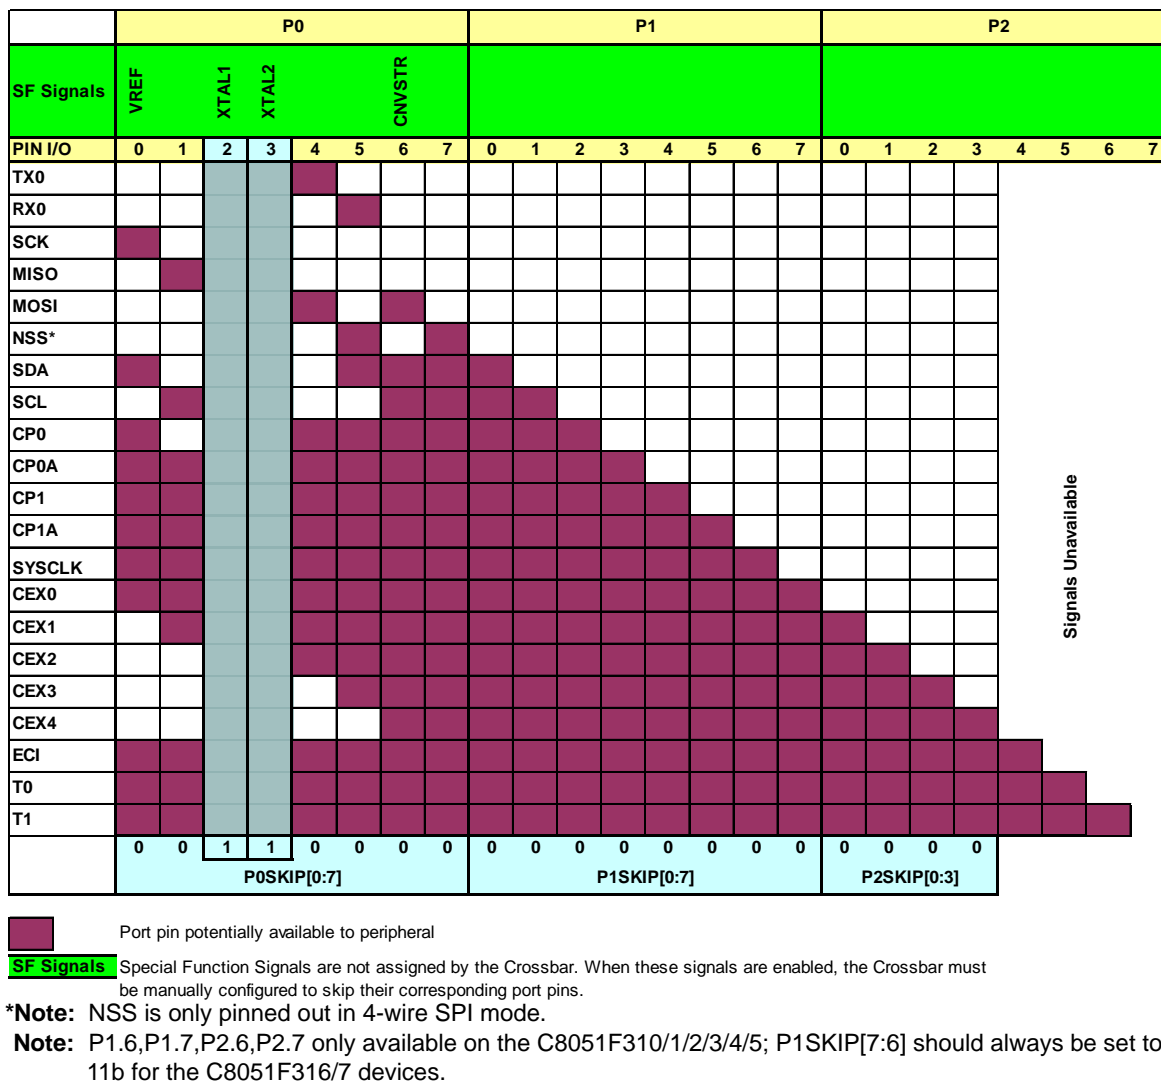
| | P0 | | | | | | | | P1 | | | | | | | | P2 | | | | | | | |
|---|---|---|---|---|---|---|---|---|---|---|---|---|---|---|---|---|---|---|---|---|---|---|---|---|
| SF Signals | VREF | | XTAL1 | XTAL2 | | | CNVSTR | | | | | | | | | | | | | | | | | |
| PIN I/O | 0 | 1 | 2 | 3 | 4 | 5 | 6 | 7 | 0 | 1 | 2 | 3 | 4 | 5 | 6 | 7 | 0 | 1 | 2 | 3 | 4 | 5 | 6 | 7 |
| TX0 | | | | | | | | | | | | | | | | | | | | | | | | |
| RX0 | | | | | | | | | | | | | | | | | | | | | | | | |
| SCK | | | | | | | | | | | | | | | | | | | | | | | | |
| MISO | | | | | | | | | | | | | | | | | | | | | | | | |
| MOSI | | | | | | | | | | | | | | | | | | | | | | | | |
| NSS* | | | | | | | | | | | | | | | | | | | | | | | | |
| SDA | | | | | | | | | | | | | | | | | | | | | | | | |
| SCL | | | | | | | | | | | | | | | | | | | | | | | | |
| CP0 | | | | | | | | | | | | | | | | | | | | | | | | |
| CP0A | | | | | | | | | | | | | | | | | | | | | | | | |
| CP1 | | | | | | | | | | | | | | | | | | | | | | | | |
| CP1A | | | | | | | | | | | | | | | | | | | | | | | | |
| SYSCLK | | | | | | | | | | | | | | | | | | | | | | | | |
| CEX0 | | | | | | | | | | | | | | | | | | | | | | | | |
| CEX1 | | | | | | | | | | | | | | | | | | | | | | | | |
| CEX2 | | | | | | | | | | | | | | | | | | | | | | | | |
| CEX3 | | | | | | | | | | | | | | | | | | | | | | | | |
| CEX4 | | | | | | | | | | | | | | | | | | | | | | | | |
| ECI | | | | | | | | | | | | | | | | | | | | | | | | |
| T0 | | | | | | | | | | | | | | | | | | | | | | | | |
| T1 | | | | | | | | | | | | | | | | | | | | | | | | |
| | 0 | 0 | 1 | 1 | 0 | 0 | 0 | 0 | 0 | 0 | 0 | 0 | 0 | 0 | 0 | 0 | 0 | 0 | 0 | 0 | | | | |
| | P0SKIP[0:7] | | | | | | | | P1SKIP[0:7] | | | | | | | | P2SKIP[0:3] | | | | | | | |

Signals Unavailable

Port pin potentially available to peripheral

SF Signals Special Function Signals are not assigned by the Crossbar. When these signals are enabled, the Crossbar must be manually configured to skip their corresponding port pins.

*Note: NSS is only pinned out in 4-wire SPI mode.

Note: P1.6,P1.7,P2.6,P2.7 only available on the C8051F310/1/2/3/4/5; P1SKIP[7:6] should always be set to 11b for the C8051F316/7 devices.